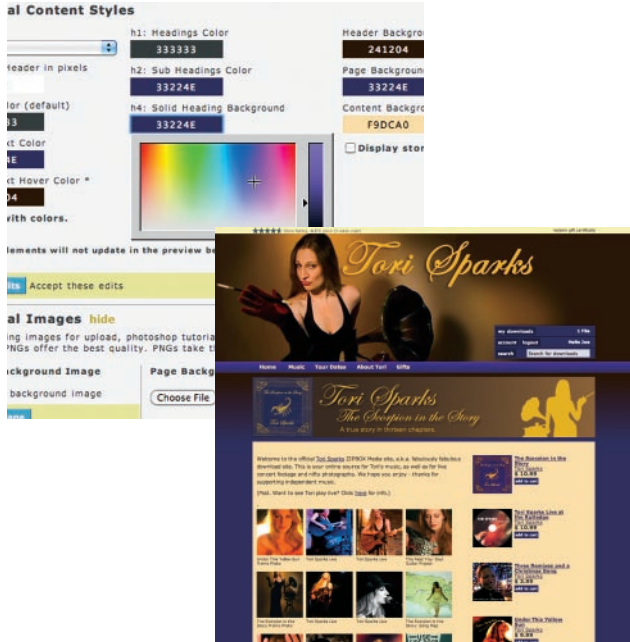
al Content Styles

eader in pixels

lor (default)

3

kt Color

E

kt Hover Color *

04

with colors.

h1: Headings Color

333333

h2: Sub Headings Color

33224E

h4: Solid Heading Background

33224E

Header Backgro

241204

Page Backgroun

33224E

Content Backgro

F9DCA0

Display stor

elements will not update in the preview be

its Accept these edits

al Images hide

ing images for upload, photoshop tutoria

PNGs offer the best quality. PNGs take t

ckground Image

background image

Page Backg

Choose File

Tori Sparks

my downloads

account logout

search

Home Music Your Dates About Tori Gifts

Tori Sparks

The Scorpion in the Story

A true story in thirteen chapters

Welcome to the official Tori Sparks ZIPBOX Media site, a.k.a. fabulously fabulous download site. This is your online source for Tori's music, as well as for live concert footage and nifty photographs. We hope you enjoy - thanks for supporting independent music.

(Psst.. Want to see Tori play live? Click here for info.)

The Scorpion in the Story

Tori Sparks Live at the Kafeehaus

Three Remixes and a Christmas Song

Under This Yellow Sun